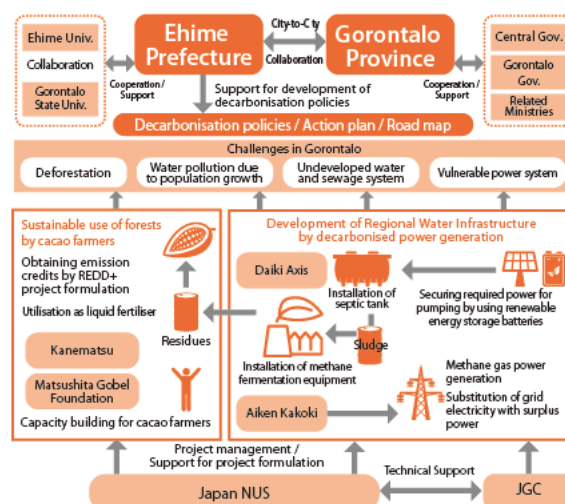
Ehime Univ.

Collaboration

Gorontalo State Univ.

Ehime Prefecture

City-to-City

Collaboration

Gorontalo Province

Central Gov.

Gorontalo Gov.

Related Ministries

Cooperation / Support

Support for development of decarbonisation policies

Cooperation / Support

Decarbonisation policies / Action plan / Road map

Challenges in Gorontalo

Deforestation

Water pollution due to population growth

Undeveloped water and sewage system

Vulnerable power system

Sustainable use of forests by cacao farmers

Obtaining emission credits by REDD+ project formulation

Utilisation as liquid fertiliser

Residues

Kanematsu

Matsushita Gobel Foundation

Capacity building for cacao farmers

Development of Regional Water Infrastructure by decarbonised power generation

Daiki Axis

Installation of septic tank

Securing required power for pumping by using renewable energy storage batteries

Sludge

Installation of methane fermentation equipment

Methane gas power generation

Substitution of grid electricity with surplus power

Aiken Kakoki

Project management / Support for project formulation

Technical Support

Japan NUS

JGC